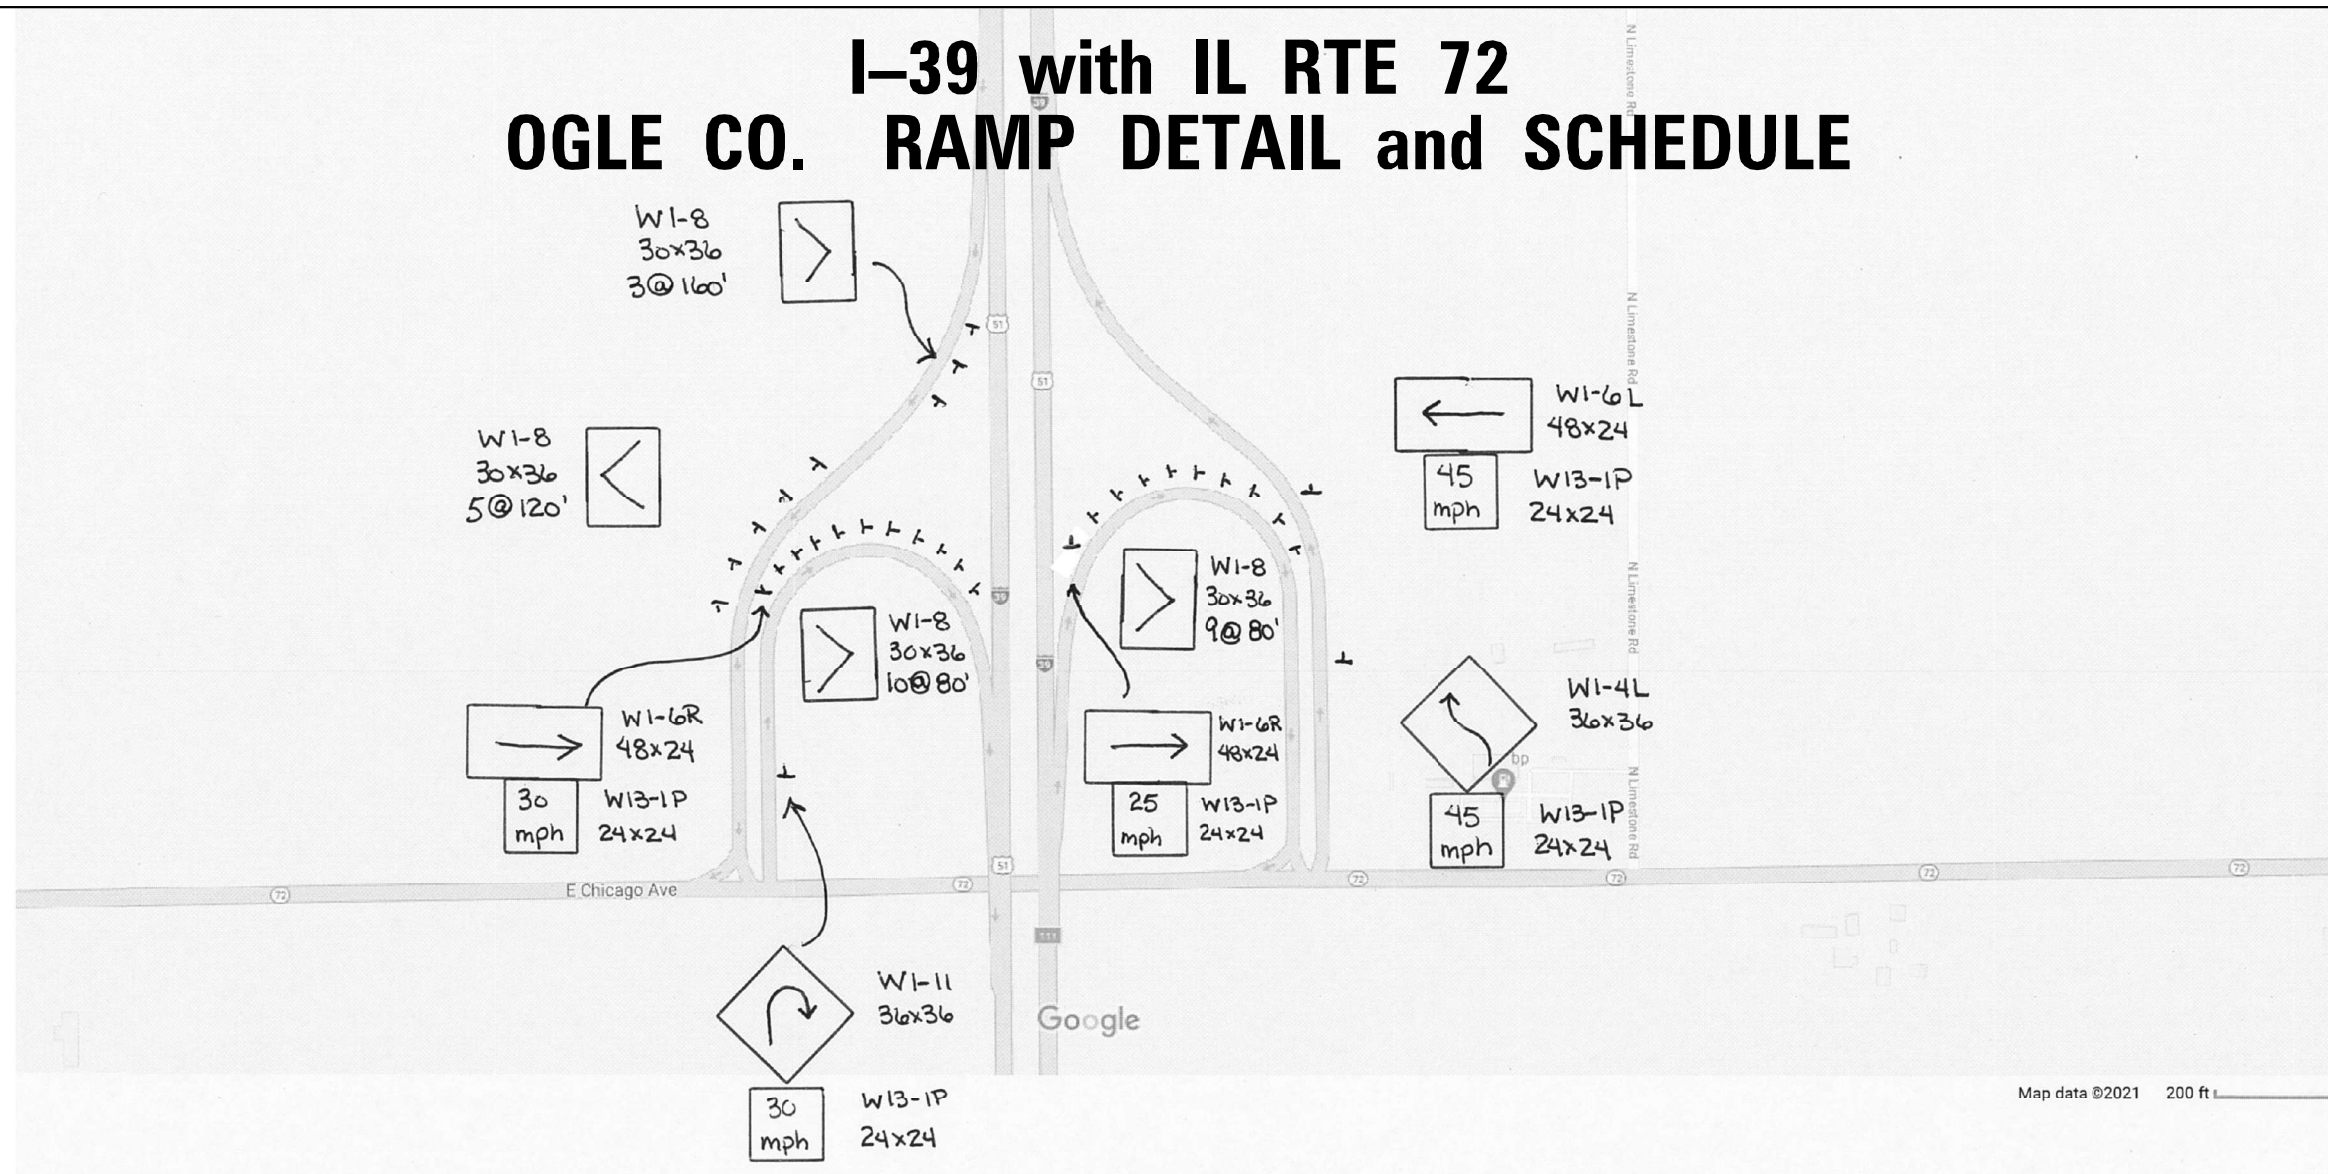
I–39 with IL RTE 72
OGLE CO. RAMP DETAIL and SCHEDULE

W1-8
30x36
3@160'

W1-8
30x36
5@120'

W1-6L
48x24

45
mph

W13-1P
24x24

W1-8
30x36
9@80'

W1-8
30x36
10@80'

W1-4L
36x36

W1-6R
48x24

30
mph

W13-1P
24x24

W1-6R
48x24

25
mph

W13-1P
24x24

45
mph

W13-1P
24x24

E Chicago Ave

N Limestone Rd

W1-11
36x36

30
mph

W13-1P
24x24

Google

Map data ©2021 200 ft